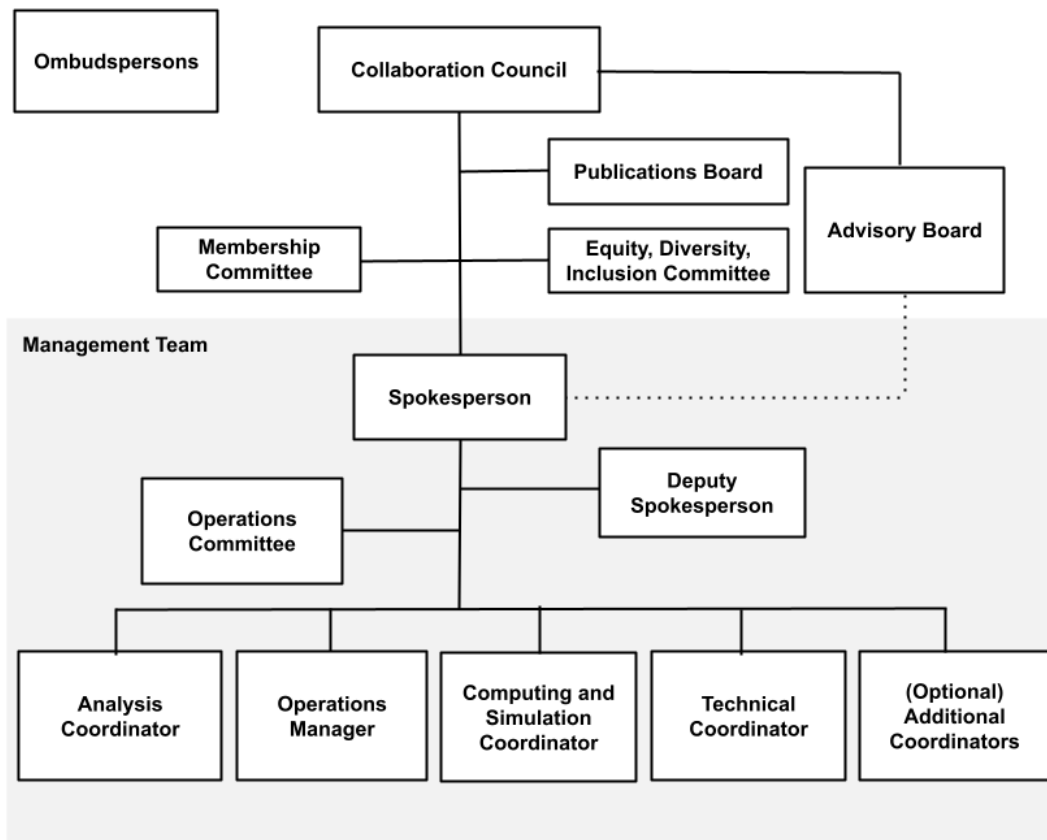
Ombudspersons

Collaboration Council

Publications Board

Advisory Board

Membership Committee

Equity, Diversity, Inclusion Committee

Management Team

Spokesperson

Deputy Spokesperson

Operations Committee

Analysis Coordinator

Operations Manager

Computing and Simulation Coordinator

Technical Coordinator

(Optional) Additional Coordinators